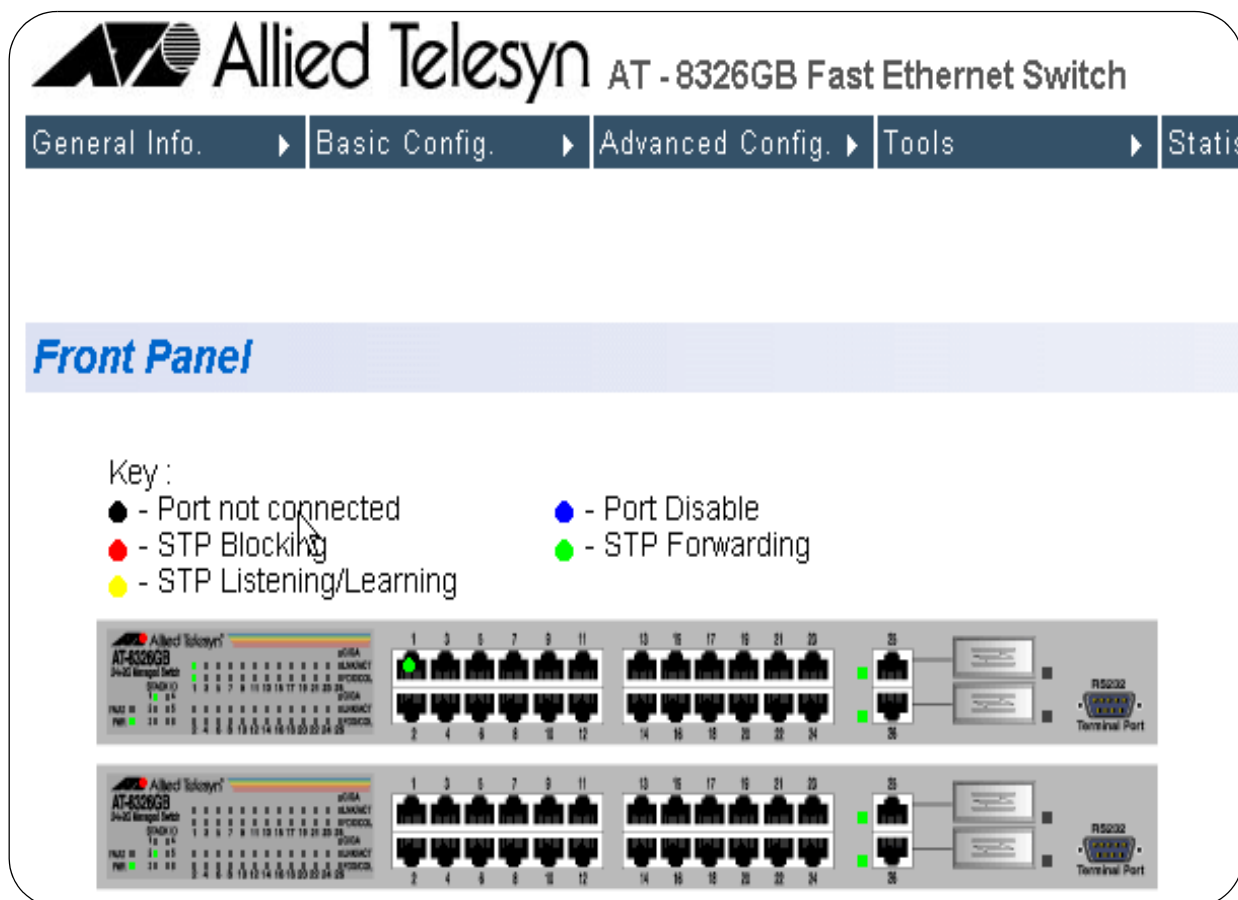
Allied Telesyn AT - 8326GB Fast Ethernet Switch

General Info. ▶ Basic Config. ▶ Advanced Config. ▶ Tools ▶ Statis

Front Panel

Key :
- Port not connected
- STP Blocking
- STP Listening/Learning
- Port Disable
- STP Forwarding

Allied Telesyn
AT-8326GB
1 3 5 7 9 11
13 15 17 19 21 23
25
2 4 6 8 10 12
14 16 18 20 22 24
26
RS232
Terminal Port

Allied Telesyn
AT-8326GB
1 3 5 7 9 11
13 15 17 19 21 23
25
2 4 6 8 10 12
14 16 18 20 22 24
26
RS232
Terminal Port